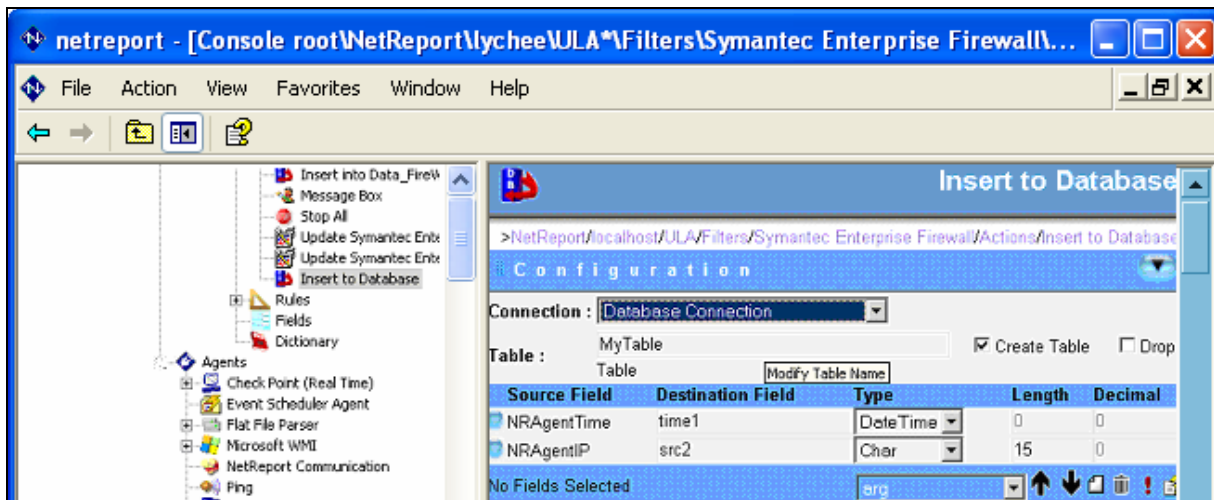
netreport - [Console root\NetReport\lychee\ULA*\Filters\Symantec Enterprise Firewall\...

File Action View Favorites Window Help

Insert into Data_FireW
Message Box
Stop All
Update Symantec Ente
Update Symantec Ente
Insert to Database
Rules
Fields
Dictionary
Agents
Check Point (Real Time)
Event Scheduler Agent
Flat File Parser
Microsoft WMI
NetReport Communication
Ping

Insert to Database

>NetReport/localhost/ULA/Filters/Symantec Enterprise Firewall/Actions/Insert to Database

Configuration

Connection : Database Connection

Table : MyTable
Table
Modify Table Name

☑ Create Table ☐ Drop

| Source Field | Destination Field | Type | Length | Decimal |
|---|---|---|---|---|
| NRAgentTime | time1 | DateTime | 0 | 0 |
| NRAgentIP | src2 | Char | 15 | 0 |

No Fields Selected arg